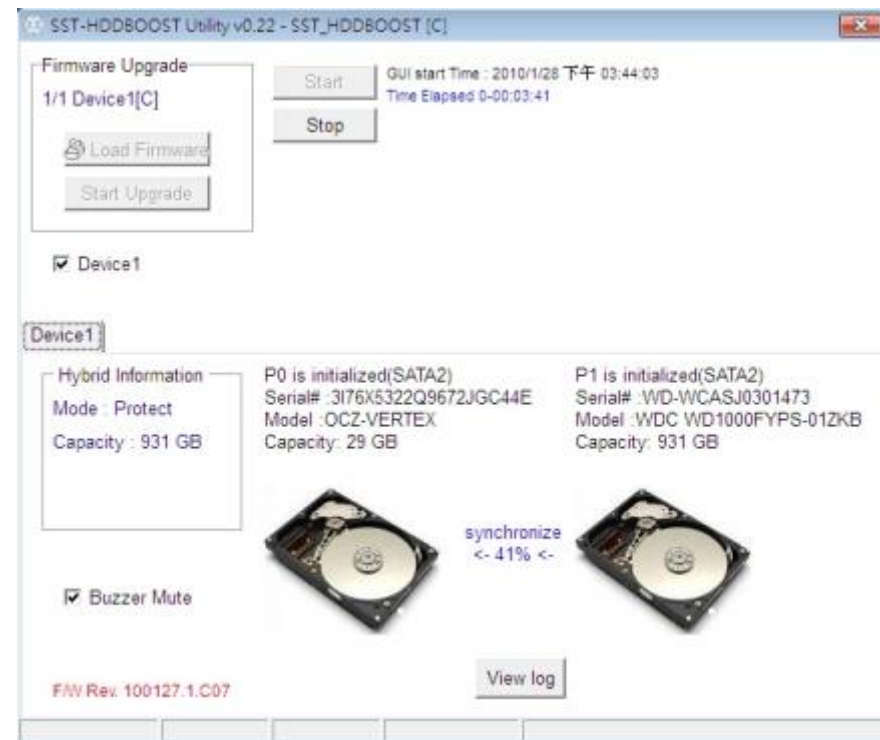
SST-HDDBOOST Utility v0.22 - SST_HDDBOOST [C]

Firmware Upgrade
1/1 Device1[C]
Load Firmware
Start Upgrade

Start
Stop
GUI start Time : 2010/1/28 下午 03:44:03
Time Elapsed 0-00:03:41

☑ Device1

Device1

Hybrid Information
Mode : Protect
Capacity : 931 GB

P0 is initialized(SATA2)
Serial# :3I76X5322Q9672JGC44E
Model :OCZ-VERTEX
Capacity: 29 GB

P1 is initialized(SATA2)
Serial# :WD-WCASJ0301473
Model :WDC WD1000FYPS-01ZKB
Capacity: 931 GB

synchronize
<- 41% <-

☑ Buzzer Mute

View log

F/W Rev. 100127.1.C07